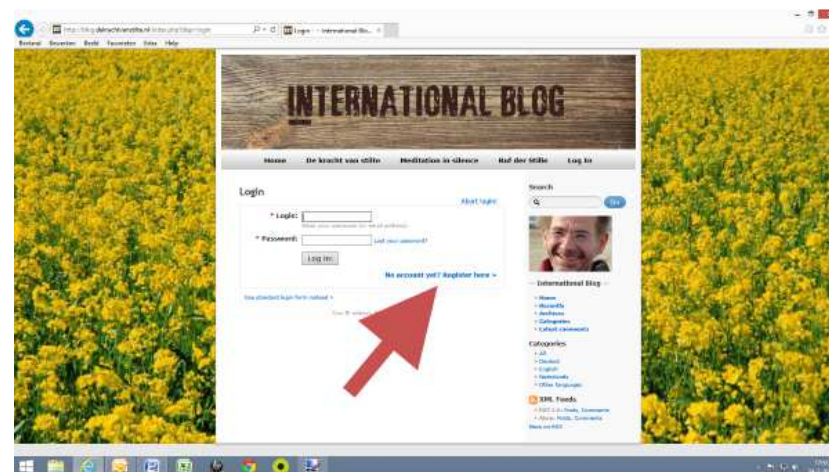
http://blog.dekrachtvanstilte.nl/index.php?disp=login
Login - International Bl...
Bestand Bewerken Beeld Favorieten Extra Help

INTERNATIONAL BLOG

Home De kracht van stilte Meditation in silence Ruf der Stille Log in

Login

About login

* Login:
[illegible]

* Password:
Lost your password?

Log in!

No account yet? Register here »

Use standard login form instead »

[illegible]

Search

Go

International Blog

Home
Recently
Archives
Categories
Latest comments

Categories

All
Deutsch
English
Nederlands
Other languages

XML Feeds

RSS 2.0: Posts, Comments
Atom: Posts, Comments
What is RSS?